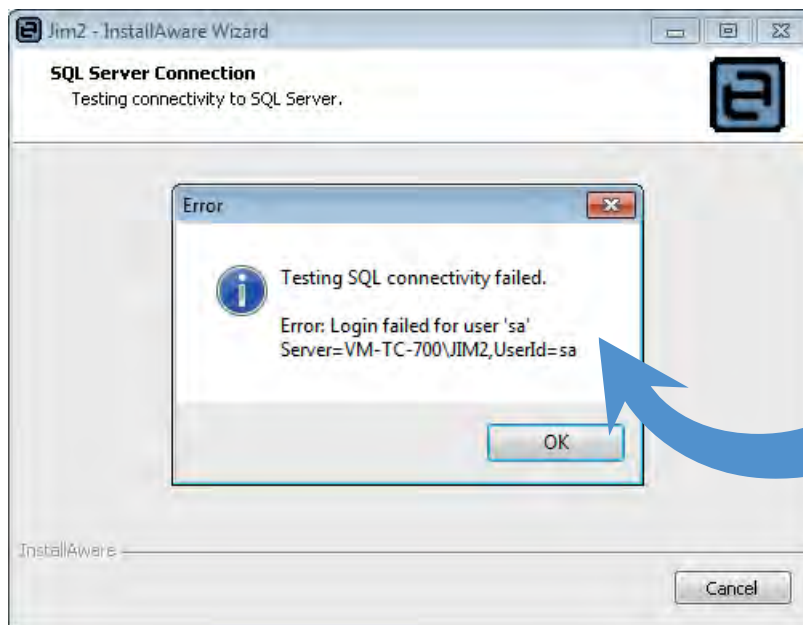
Jim2 - InstallAware Wizard

SQL Server Connection
Testing connectivity to SQL Server.

Error

Testing SQL connectivity failed.

Error: Login failed for user 'sa'
Server=VM-TC-700\JIM2,UserId=sa

OK

InstallAware

Cancel